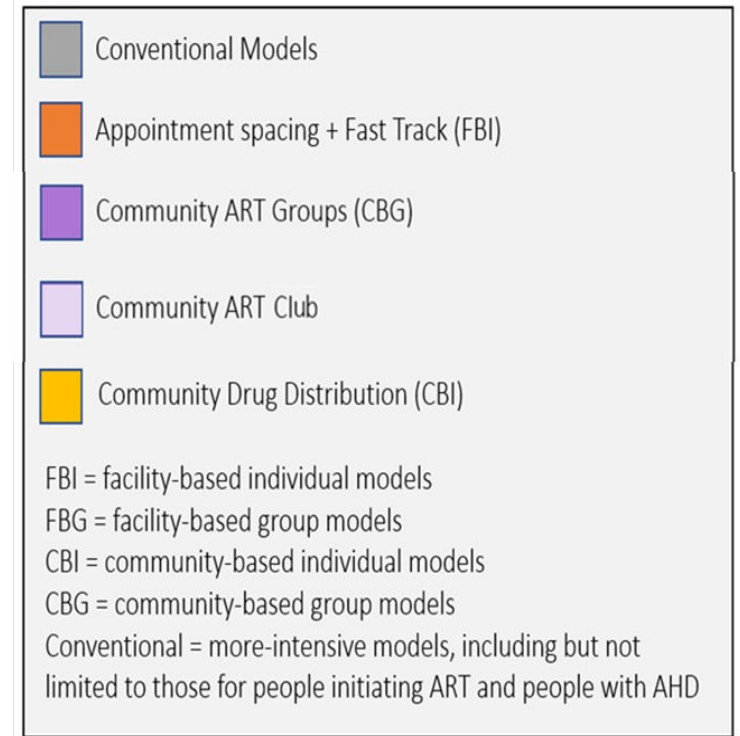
Conventional Models

Appointment spacing + Fast Track (FBI)

Community ART Groups (CBG)

Community ART Club

Community Drug Distribution (CBI)

FBI = facility-based individual models
FBG = facility-based group models
CBI = community-based individual models
CBG = community-based group models
Conventional = more-intensive models, including but not limited to those for people initiating ART and people with AHD